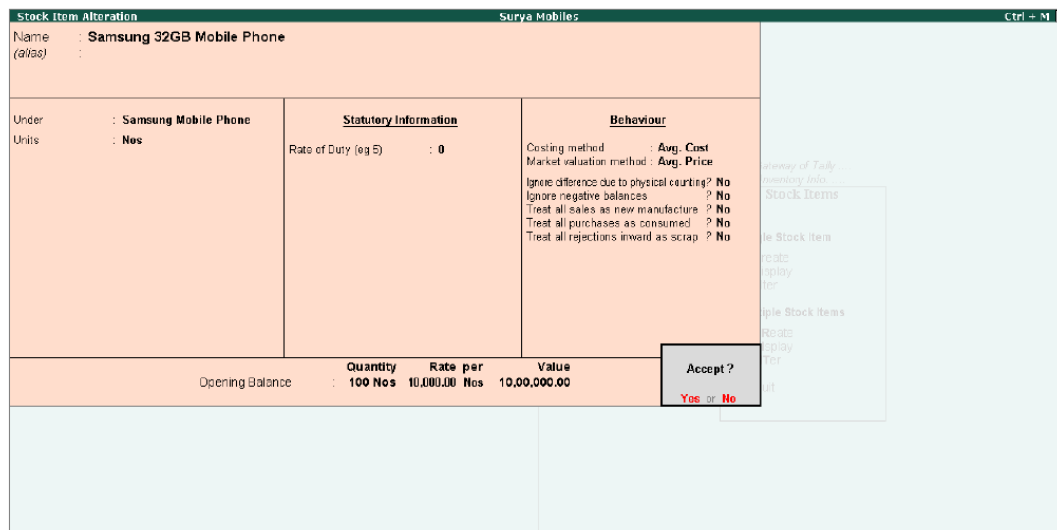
Stock Item Alteration Surya Mobiles Ctrl + M

Name : Samsung 32GB Mobile Phone
(alias) :

Under : Samsung Mobile Phone
Units : Nos

Statutory Information

Rate of Duty (eg 5) : 0

Behaviour

Costing method : Avg. Cost
Market valuation method : Avg. Price

Ignore difference due to physical counting ? No
Ignore negative balances ? No
Treat all sales as new manufacture ? No
Treat all purchases as consumed ? No
Treat all rejections inward as scrap ? No

ateway of Tally
mentory Info
Stock Items
le Stock Item
reate
isplay
ter
iple Stock Items
Reate
isplay
Ter
rt

Quantity Rate per Value
Opening Balance : 100 Nos 10,000.00 Nos 10,00,000.00

Accept ?
Yes or No